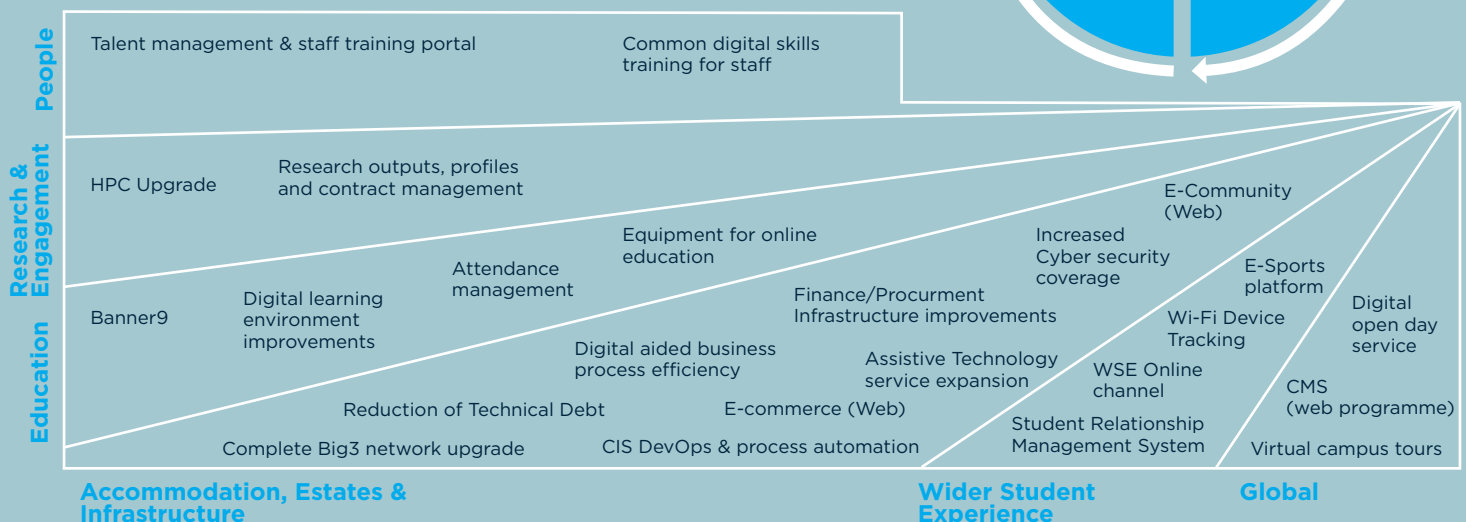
People

Talent management & staff training portal

Common digital skills training for staff

Research & Engagement

HPC Upgrade

Research outputs, profiles and contract management

E-Community (Web)

Increased Cyber security coverage

Equipment for online education

Education

Banner9

Digital learning environment improvements

Attendance management

Finance/Procurment Infrastructure improvements

E-Sports platform

Digital open day service

Wi-Fi Device Tracking

Digital aided business process efficiency

Assistive Technology service expansion

WSE Online channel

CMS (web programme)

Reduction of Technical Debt

E-commerce (Web)

Student Relationship Management System

Complete Big3 network upgrade

CIS DevOps & process automation

Virtual campus tours

Accommodation, Estates & Infrastructure

Wider Student Experience

Global